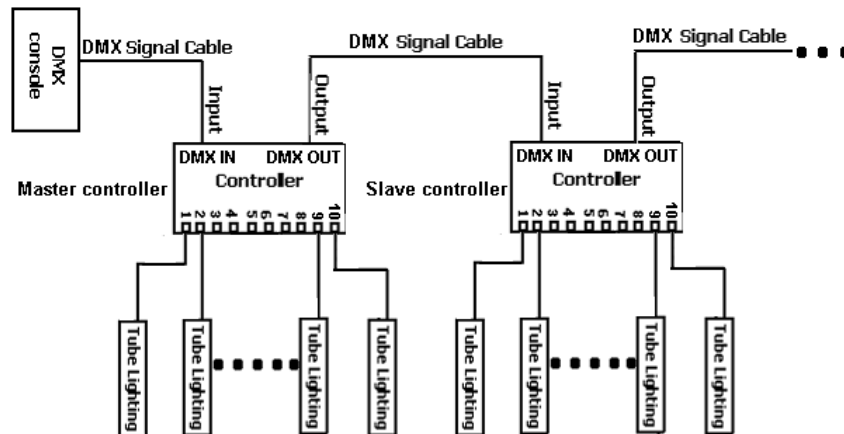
DMX console

DMX Signal Cable

DMX Signal Cable

DMX Signal Cable

Input

Output

Input

Output

DMX IN DMX OUT
Controller

Master controller

1 2 3 4 5 6 7 8 9 10

Slave controller

DMX IN DMX OUT
Controller

1 2 3 4 5 6 7 8 9 10

Tube Lighting

Tube Lighting

Tube Lighting

Tube Lighting

Tube Lighting

Tube Lighting

Tube Lighting

Tube Lighting